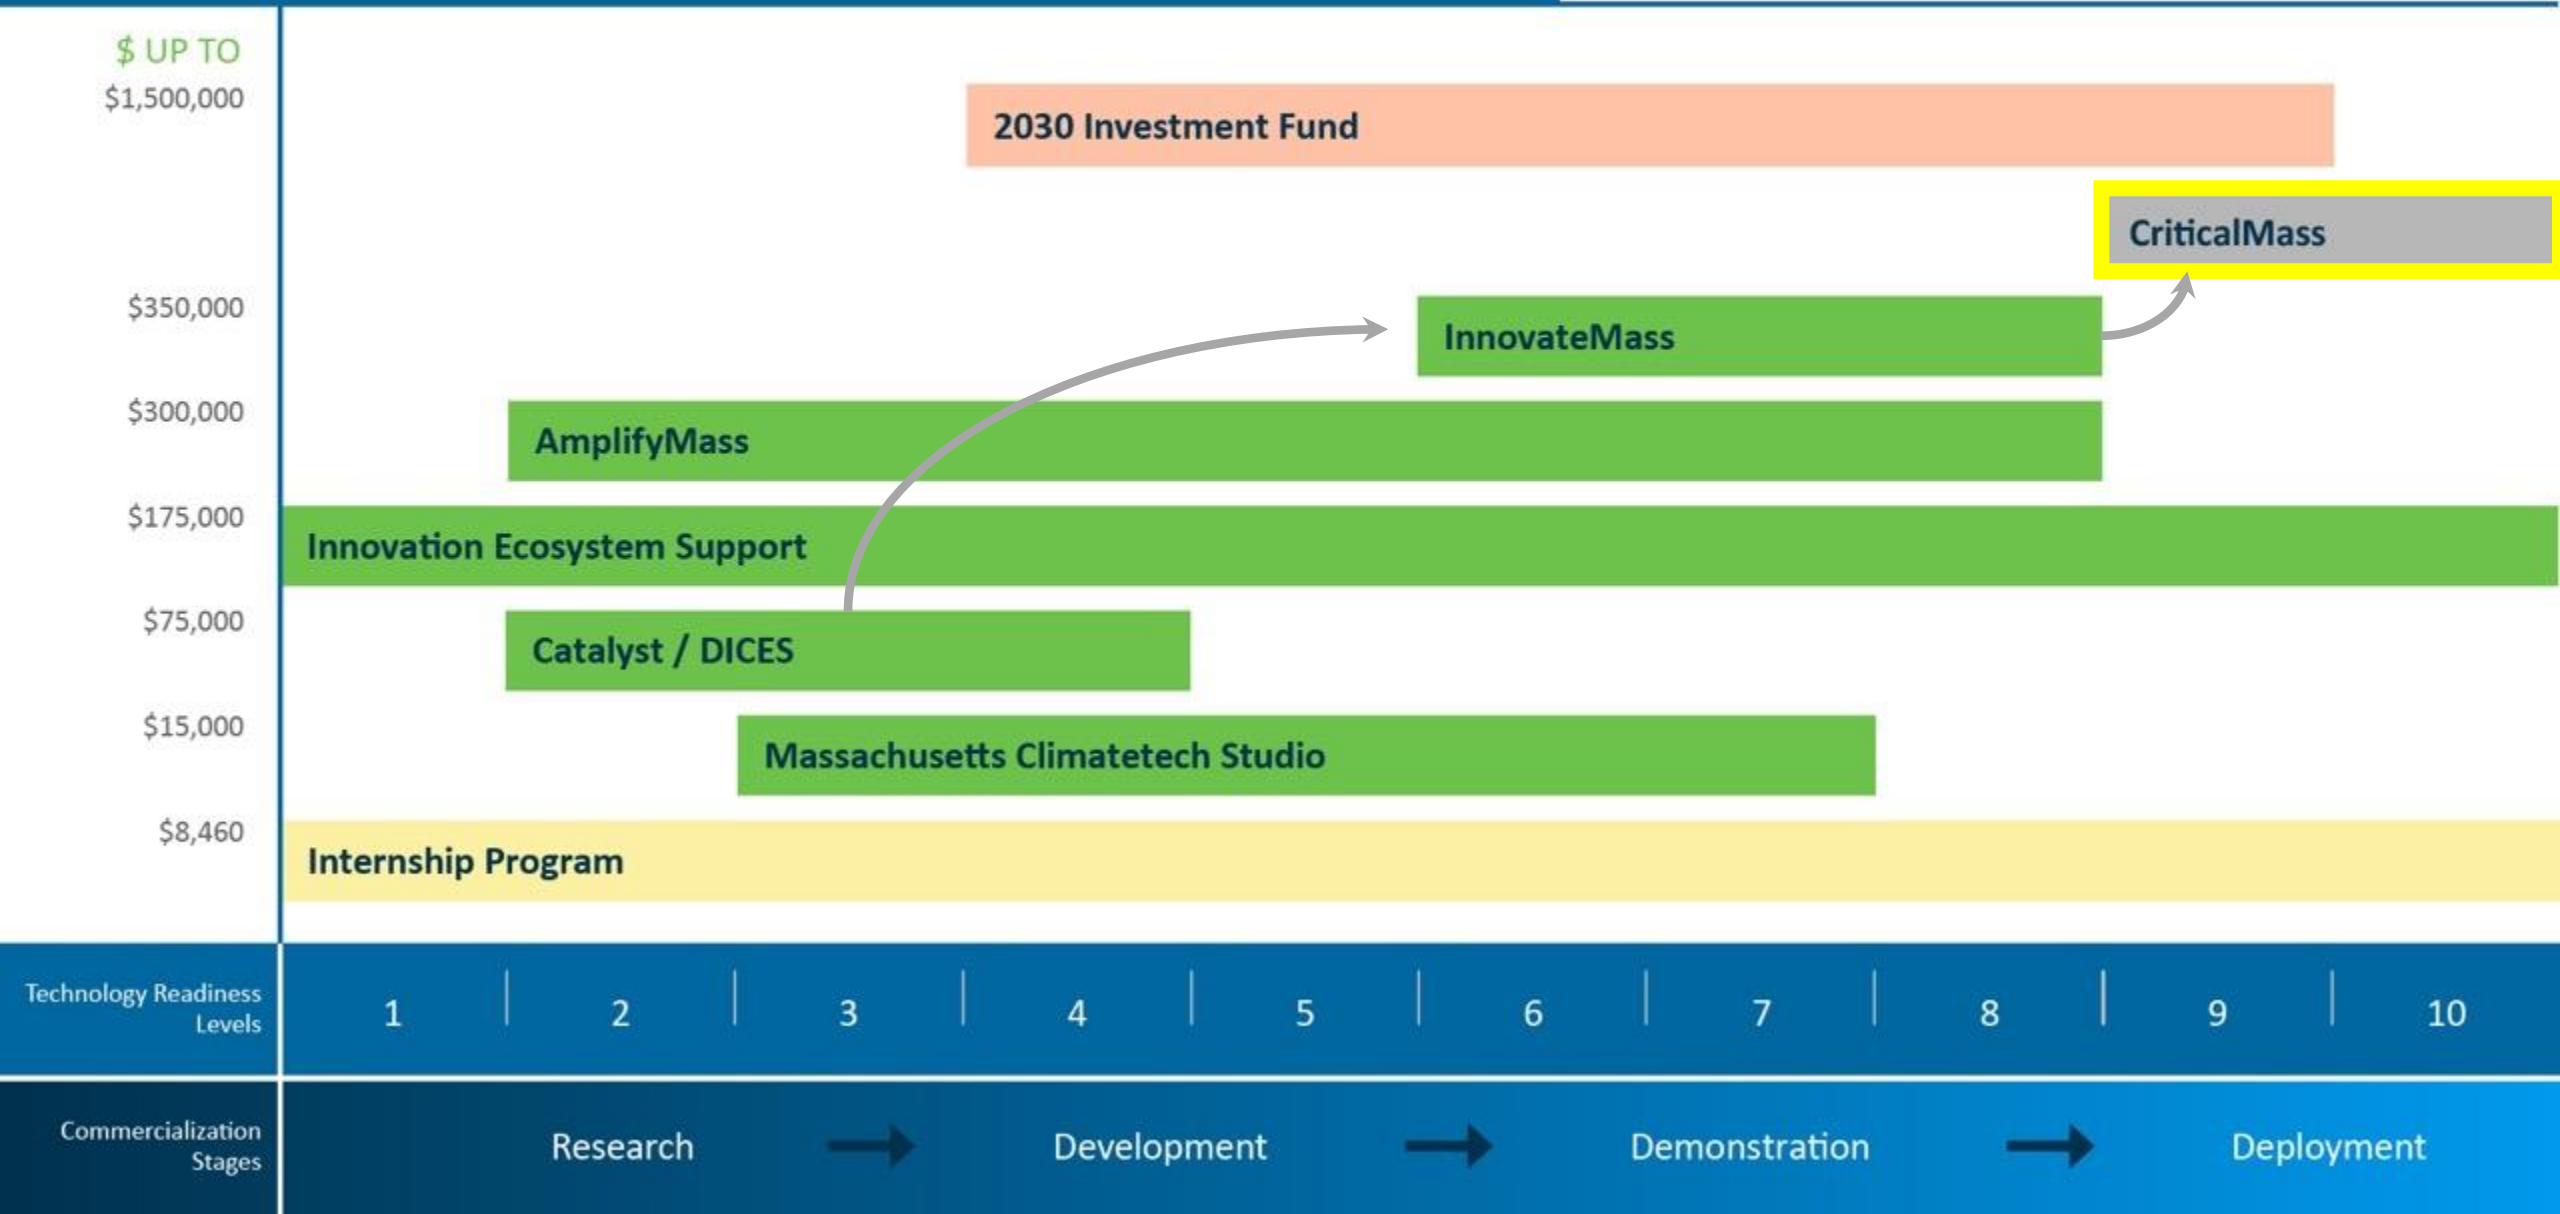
$ UP TO
$1,500,000

2030 Investment Fund

CriticalMass

$350,000

InnovateMass

$300,000

AmplifyMass

$175,000

Innovation Ecosystem Support

$75,000

Catalyst / DICES

$15,000

Massachusetts Climatetech Studio

$8,460

Internship Program

Technology Readiness Levels

1 2 3 4 5 6 7 8 9 10

Commercialization Stages

Research Development Demonstration Deployment